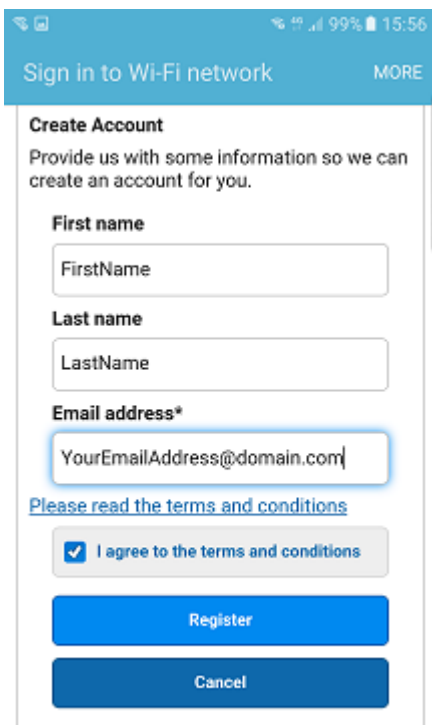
99% 15:56

Sign in to Wi-Fi network MORE

Create Account

Provide us with some information so we can create an account for you.

First name

FirstName

Last name

LastName

Email address*

YourEmailAddress@domain.com

Please read the terms and conditions

I agree to the terms and conditions

Register

Cancel